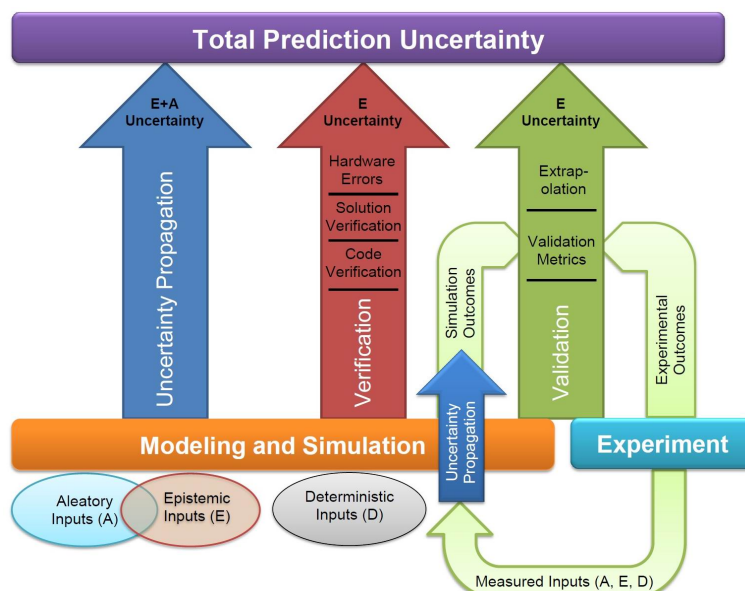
Total Prediction Uncertainty

E+A Uncertainty

Uncertainty Propagation

E Uncertainty

Hardware Errors

Solution Verification

Code Verification

Verification

E Uncertainty

Extrapolation

Validation Metrics

Validation

Simulation Outcomes

Experimental Outcomes

Uncertainty Propagation

Modeling and Simulation

Experiment

Aleatory Inputs (A)

Epistemic Inputs (E)

Deterministic Inputs (D)

Measured Inputs (A, E, D)